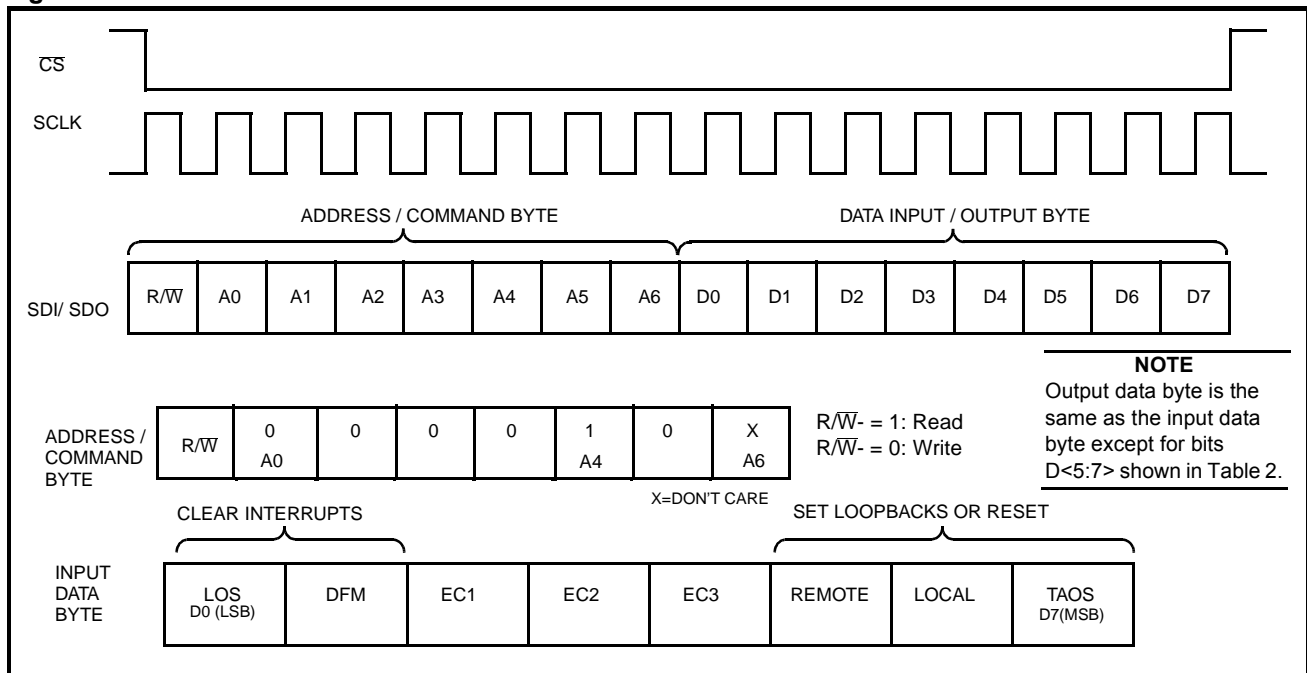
g

$\overline{CS}$

SCLK

ADDRESS / COMMAND BYTE

DATA INPUT / OUTPUT BYTE

SDI/ SDO

| R/$\overline{W}$ | A0 | A1 | A2 | A3 | A4 | A5 | A6 | D0 | D1 | D2 | D3 | D4 | D5 | D6 | D7 |
|---|---|---|---|---|---|---|---|---|---|---|---|---|---|---|---|

**NOTE**
Output data byte is the same as the input data byte except for bits D<5:7> shown in Table 2.

ADDRESS / COMMAND BYTE

| R/$\overline{W}$ | 0 A0 | 0 | 0 | 0 | 1 A4 | 0 | X A6 |
|---|---|---|---|---|---|---|---|

R/$\overline{W}$- = 1: Read
R/$\overline{W}$- = 0: Write

X=DON'T CARE

CLEAR INTERRUPTS

SET LOOPBACKS OR RESET

INPUT DATA BYTE

| LOS D0 (LSB) | DFM | EC1 | EC2 | EC3 | REMOTE | LOCAL | TAOS D7(MSB) |
|---|---|---|---|---|---|---|---|